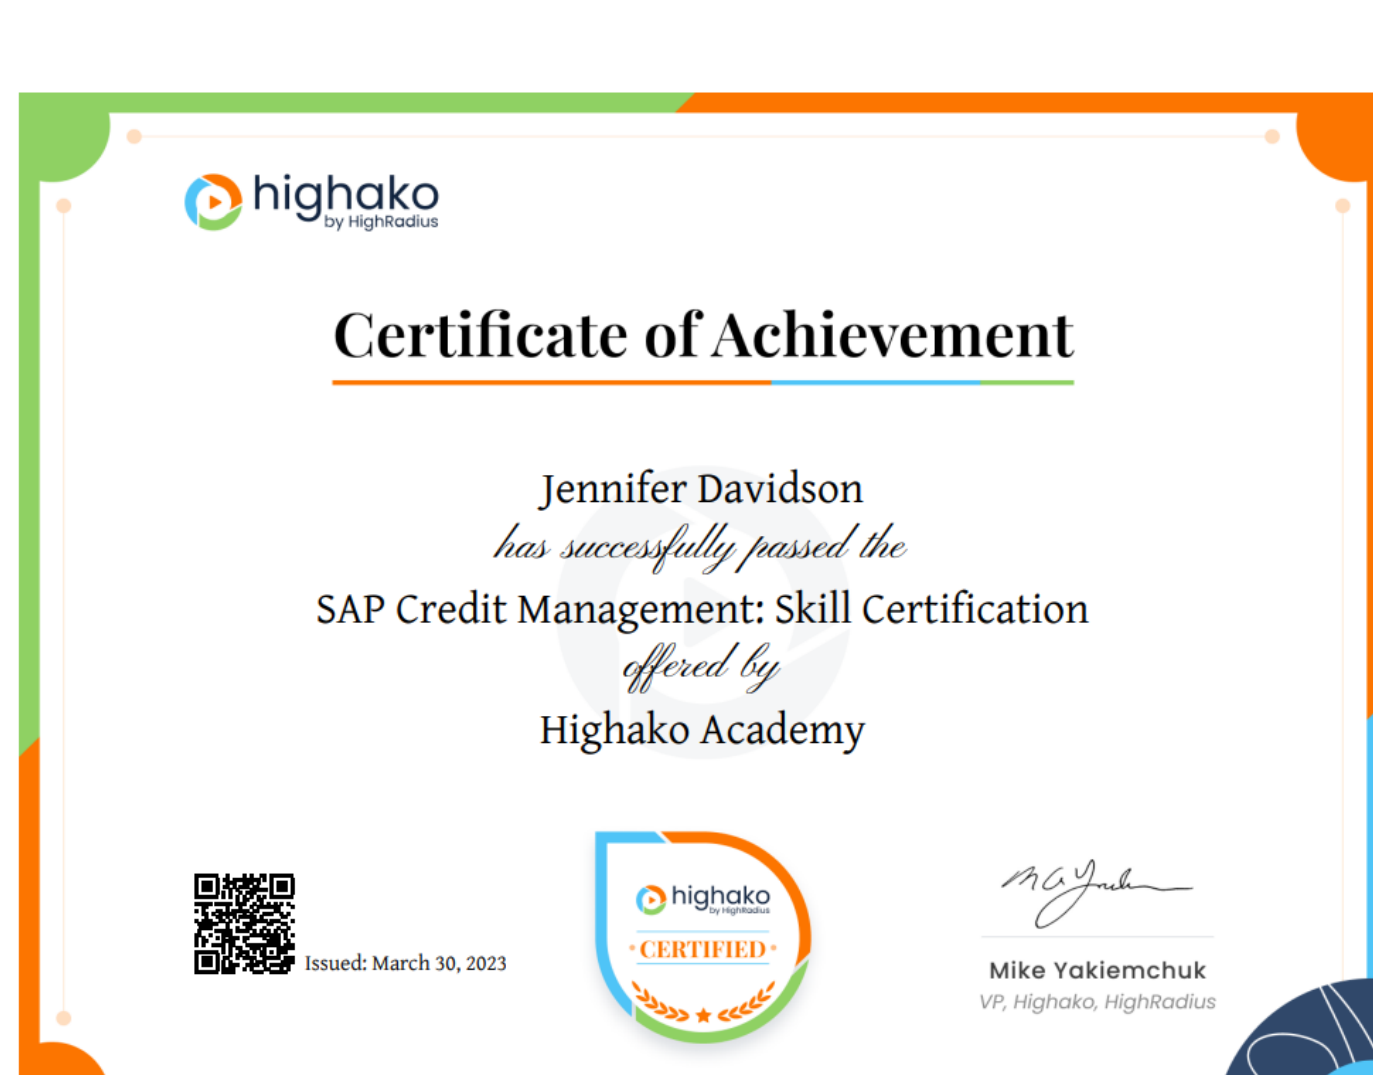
highako
by HighRadius

Certificate of Achievement

Jennifer Davidson
has successfully passed the
SAP Credit Management: Skill Certification
offered by
Highako Academy

Issued: March 30, 2023

highako
by HighRadius
CERTIFIED

Mike Yakiemchuk
VP, Highako, HighRadius